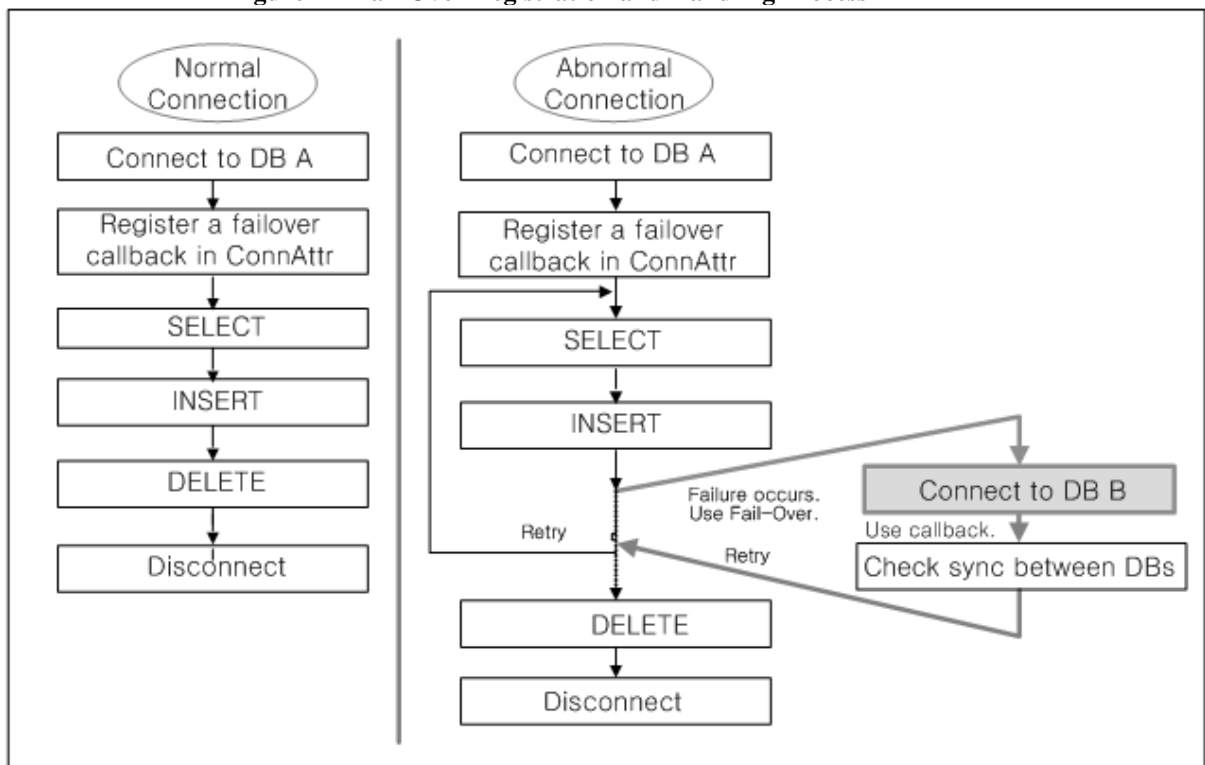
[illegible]

Normal Connection

Connect to DB A

Register a failover callback in ConnAttr

SELECT

INSERT

DELETE

Disconnect

Abnormal Connection

Connect to DB A

Register a failover callback in ConnAttr

SELECT

INSERT

Failure occurs. Use Fail-Over.

Connect to DB B

Use callback.

Check sync between DBs

Retry

Retry

DELETE

Disconnect